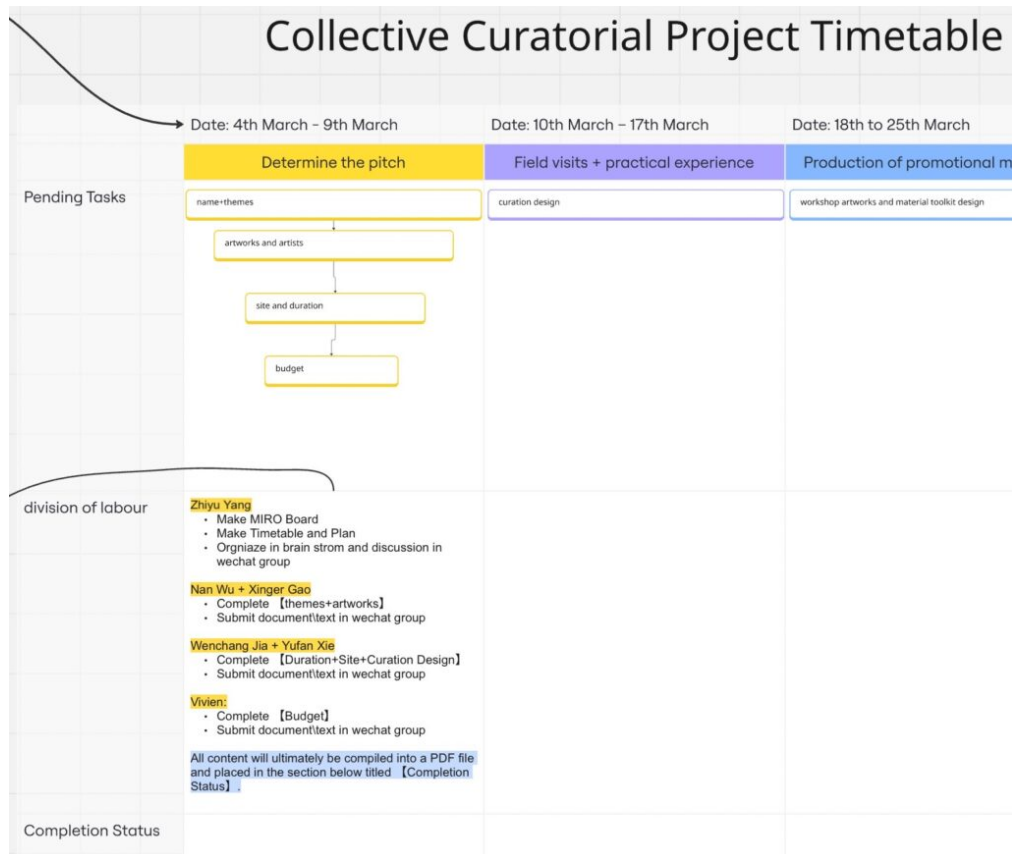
Collective Curatorial Project Timetable

| | Date: 4th March - 9th March | Date: 10th March – 17th March | Date: 18th to 25th March |
|---|---|---|---|
| | Determine the pitch | Field visits + practical experience | Production of promotional m |
| Pending Tasks | name+themes<br>artworks and artists<br>site and duration<br>budget | curation design | workshop artworks and material toolkit design |
| division of labour | Zhiyu Yang<br>• Make MIRO Board<br>• Make Timetable and Plan<br>• Orgniaze in brain strom and discussion in wechat group<br><br>Nan Wu + Xinger Gao<br>• Complete 【themes+artworks】<br>• Submit document\text in wechat group<br><br>Wenchang Jia + Yufan Xie<br>• Complete 【Duration+Site+Curation Design】<br>• Submit document\text in wechat group<br><br>Vivien:<br>• Complete 【Budget】<br>• Submit document\text in wechat group<br><br>All content will ultimately be compiled into a PDF file and placed in the section below titled 【Completion Status】. | | |
| Completion Status | | | |